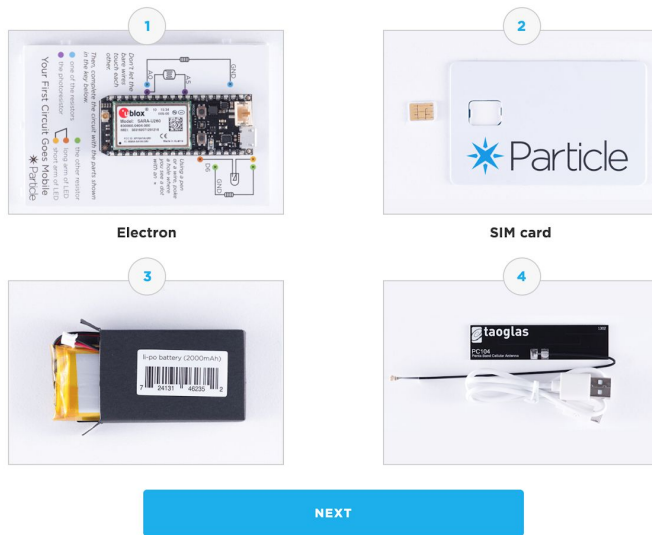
1

Your First Circuit Goes Mobile

Particle

Don't let the bare wires touch each other

Then, complete the circuit with the parts shown in the key below.

one of the resistors

the photoresistor

long arm of LED

short arm of LED

the other resistor

Using a pen or a wire, place a dot where you see a dot with an x

A0

A5

GND

D6

GND

blox

SARA-U260

2

Particle

3

li-po battery (2000mAh)

7 24131 46235 2

4

taoglas

PC104

Electron

SIM card

NEXT